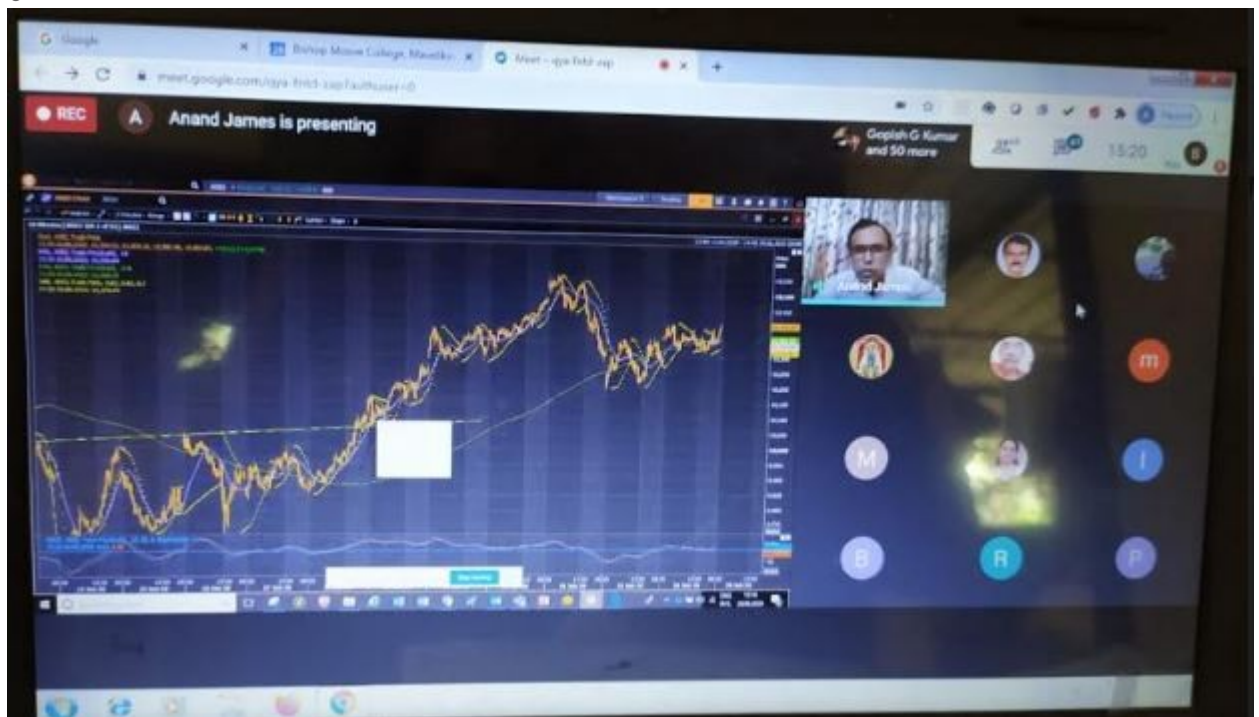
G Google
Bishop Moore College, Mavelikara
Meet - qya-fntd-zap
meet.google.com/qya-fntd-zap?authuser=0
REC
A
Anand James is presenting
Gopish G Kumar and 50 more
15:20
Anand James
m
M
I
B
R
P
Stop sharing